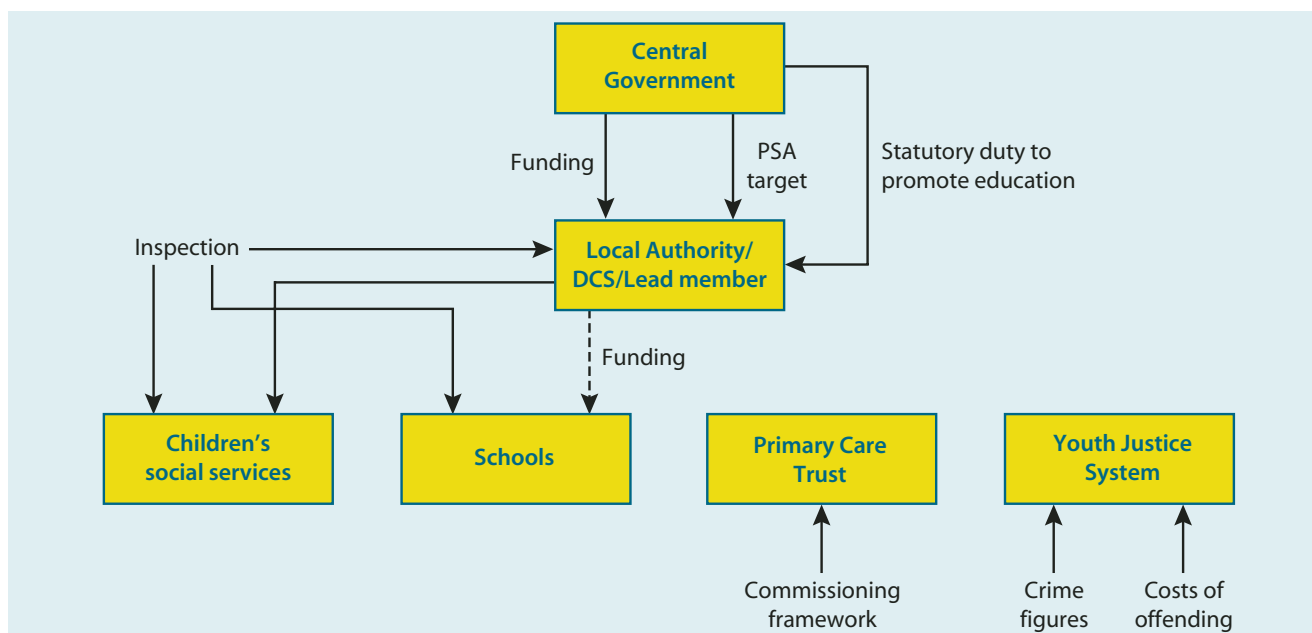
Central Government

Funding

PSA target

Statutory duty to promote education

Inspection

Local Authority/ DCS/Lead member

Funding

Children's social services

Schools

Primary Care Trust

Youth Justice System

Commissioning framework

Crime figures

Costs of offending